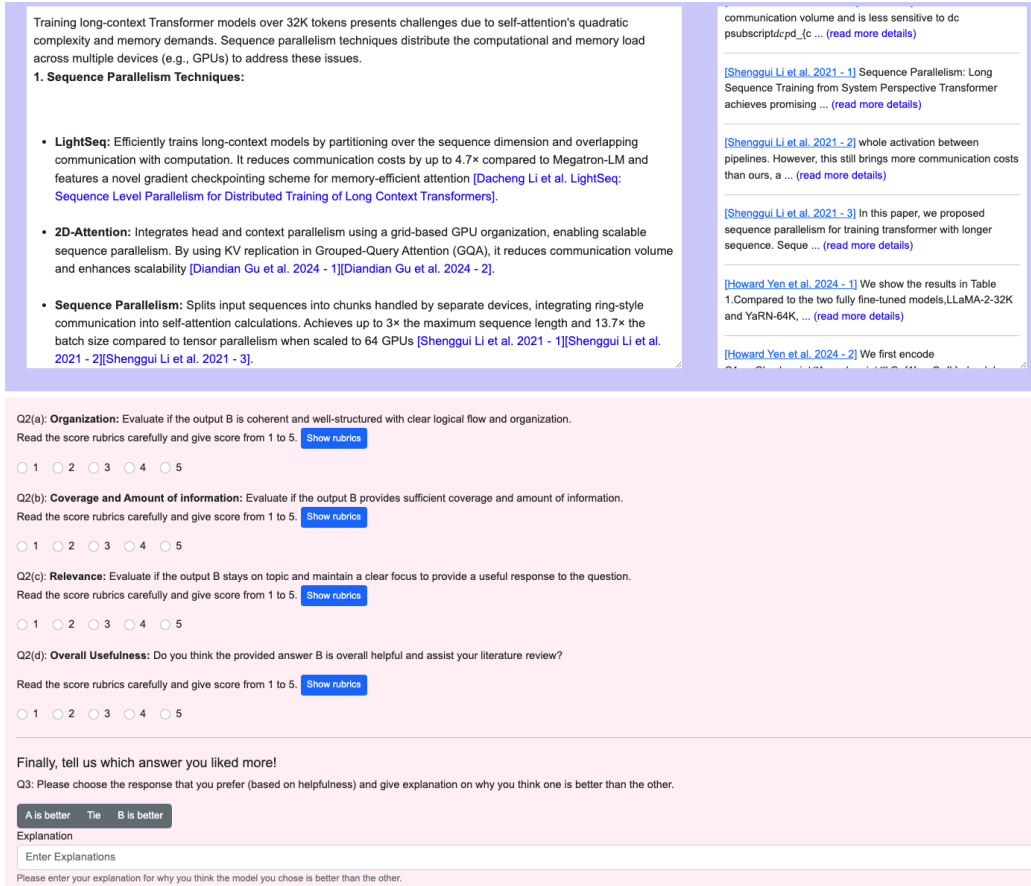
Training long-context Transformer models over 32K tokens presents challenges due to self-attention's quadratic complexity and memory demands. Sequence parallelism techniques distribute the computational and memory load across multiple devices (e.g., GPUs) to address these issues.
1. Sequence Parallelism Techniques:

• LightSeq: Efficiently trains long-context models by partitioning over the sequence dimension and overlapping communication with computation. It reduces communication costs by up to 4.7× compared to Megatron-LM and features a novel gradient checkpointing scheme for memory-efficient attention [Dacheng Li et al. LightSeq: Sequence Level Parallelism for Distributed Training of Long Context Transformers].

• 2D-Attention: Integrates head and context parallelism using a grid-based GPU organization, enabling scalable sequence parallelism. By using KV replication in Grouped-Query Attention (GQA), it reduces communication volume and enhances scalability [Diandian Gu et al. 2024 - 1][Diandian Gu et al. 2024 - 2].

• Sequence Parallelism: Splits input sequences into chunks handled by separate devices, integrating ring-style communication into self-attention calculations. Achieves up to 3× the maximum sequence length and 13.7× the batch size compared to tensor parallelism when scaled to 64 GPUs [Shenggui Li et al. 2021 - 1][Shenggui Li et al. 2021 - 2][Shenggui Li et al. 2021 - 3].

communication volume and is less sensitive to dc psubscript$dcp$d_{c ... (read more details)

[Shenggui Li et al. 2021 - 1] Sequence Parallelism: Long Sequence Training from System Perspective Transformer achieves promising ... (read more details)

[Shenggui Li et al. 2021 - 2] whole activation between pipelines. However, this still brings more communication costs than ours, a ... (read more details)

[Shenggui Li et al. 2021 - 3] In this paper, we proposed sequence parallelism for training transformer with longer sequence. Seque ... (read more details)

[Howard Yen et al. 2024 - 1] We show the results in Table 1.Compared to the two fully fine-tuned models,LLaMA-2-32K and YaRN-64K, ... (read more details)

[Howard Yen et al. 2024 - 2] We first encode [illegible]

Q2(a): Organization: Evaluate if the output B is coherent and well-structured with clear logical flow and organization.
Read the score rubrics carefully and give score from 1 to 5. Show rubrics

1 2 3 4 5

Q2(b): Coverage and Amount of information: Evaluate if the output B provides sufficient coverage and amount of information.
Read the score rubrics carefully and give score from 1 to 5. Show rubrics

1 2 3 4 5

Q2(c): Relevance: Evaluate if the output B stays on topic and maintain a clear focus to provide a useful response to the question.
Read the score rubrics carefully and give score from 1 to 5. Show rubrics

1 2 3 4 5

Q2(d): Overall Usefulness: Do you think the provided answer B is overall helpful and assist your literature review?

Read the score rubrics carefully and give score from 1 to 5. Show rubrics

1 2 3 4 5

Finally, tell us which answer you liked more!
Q3: Please choose the response that you prefer (based on helpfulness) and give explanation on why you think one is better than the other.

A is better Tie B is better
Explanation
Enter Explanations
Please enter your explanation for why you think the model you chose is better than the other.